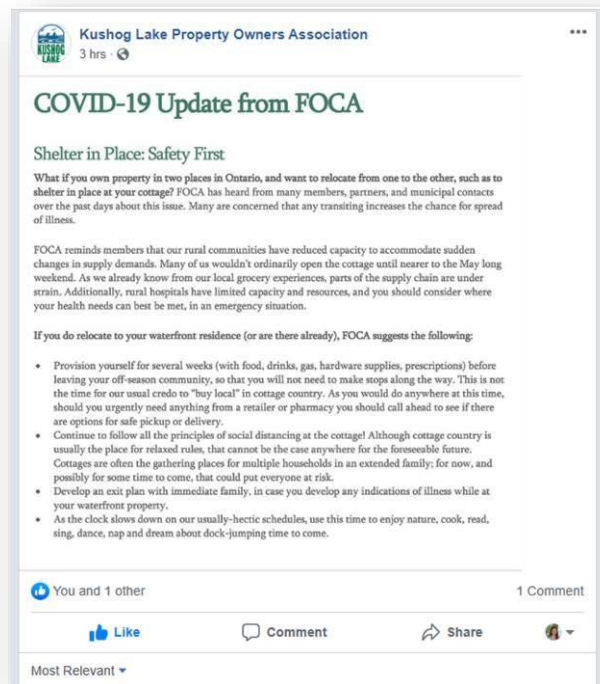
KUSHOG LAKE

Kushog Lake Property Owners Association
3 hrs ·

...

COVID-19 Update from FOCA

Shelter in Place: Safety First

What if you own property in two places in Ontario, and want to relocate from one to the other, such as to shelter in place at your cottage? FOCA has heard from many members, partners, and municipal contacts over the past days about this issue. Many are concerned that any transiting increases the chance for spread of illness.

FOCA reminds members that our rural communities have reduced capacity to accommodate sudden changes in supply demands. Many of us wouldn't ordinarily open the cottage until nearer to the May long weekend. As we already know from our local grocery experiences, parts of the supply chain are under strain. Additionally, rural hospitals have limited capacity and resources, and you should consider where your health needs can best be met, in an emergency situation.

If you do relocate to your waterfront residence (or are there already), FOCA suggests the following:

- Provision yourself for several weeks (with food, drinks, gas, hardware supplies, prescriptions) before leaving your off-season community, so that you will not need to make stops along the way. This is not the time for our usual credo to "buy local" in cottage country. As you would do anywhere at this time, should you urgently need anything from a retailer or pharmacy you should call ahead to see if there are options for safe pickup or delivery.
- Continue to follow all the principles of social distancing at the cottage! Although cottage country is usually the place for relaxed rules, that cannot be the case anywhere for the foreseeable future. Cottages are often the gathering places for multiple households in an extended family; for now, and possibly for some time to come, that could put everyone at risk.
- Develop an exit plan with immediate family, in case you develop any indications of illness while at your waterfront property.
- As the clock slows down on our usually-hectic schedules, use this time to enjoy nature, cook, read, sing, dance, nap and dream about dock-jumping time to come.

You and 1 other

1 Comment

Like

Comment

Share

Most Relevant